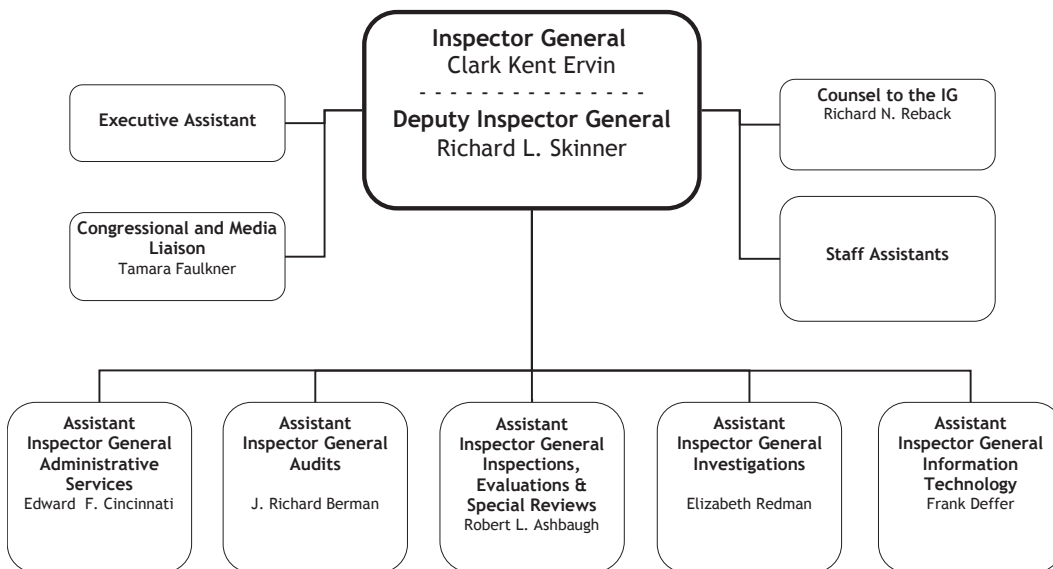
Inspector General
Clark Kent Ervin
- - - - - - - - - - - - - - -
Deputy Inspector General
Richard L. Skinner

Executive Assistant

Congressional and Media Liaison
Tamara Faulkner

Counsel to the IG
Richard N. Reback

Staff Assistants

Assistant Inspector General Administrative Services
Edward F. Cincinnati

Assistant Inspector General Audits
J. Richard Berman

Assistant Inspector General Inspections, Evaluations & Special Reviews
Robert L. Ashbaugh

Assistant Inspector General Investigations
Elizabeth Redman

Assistant Inspector General Information Technology
Frank Deffer